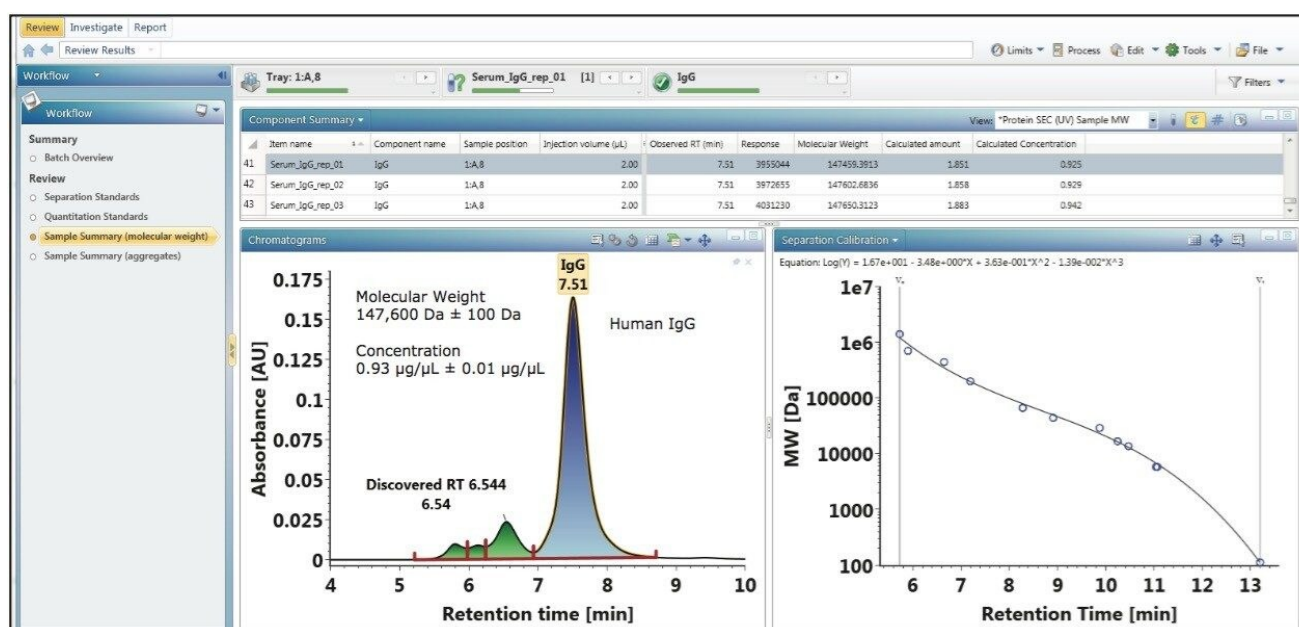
Review Investigate Report

Review Results

Limits Process Edit Tools File

Workflow

Tray: 1:A,8

Serum_IgG_rep_01 [1]

IgG

Filters

Workflow

Summary

Batch Overview

Review

Separation Standards

Quantitation Standards

Sample Summary (molecular weight)

Sample Summary (aggregates)

Component Summary

View: *Protein SEC (UV) Sample MW

| | Item name | Component name | Sample position | Injection volume (µL) | Observed RT (min) | Response | Molecular Weight | Calculated amount | Calculated Concentration |
|---|---|---|---|---|---|---|---|---|---|
| 41 | Serum_IgG_rep_01 | IgG | 1:A,8 | 2.00 | 7.51 | 3955044 | 147459.3913 | 1.851 | 0.925 |
| 42 | Serum_IgG_rep_02 | IgG | 1:A,8 | 2.00 | 7.51 | 3972655 | 147602.6836 | 1.858 | 0.929 |
| 43 | Serum_IgG_rep_03 | IgG | 1:A,8 | 2.00 | 7.51 | 4031230 | 147650.3123 | 1.883 | 0.942 |

Chromatograms

IgG
7.51

Molecular Weight
147,600 Da ± 100 Da

Concentration
0.93 µg/µL ± 0.01 µg/µL

Human IgG

Discovered RT 6.544
6.54

Absorbance [AU]

0.175
0.15
0.125
0.1
0.075
0.05
0.025
0

4 5 6 7 8 9 10

Retention time [min]

Separation Calibration

Equation: Log(Y) = 1.67e+001 - 3.48e+000*X + 3.63e-001*X^2 - 1.39e-002*X^3

V₀

Vₜ

MW [Da]

1e7
1e6
100000
10000
1000
100

6 7 8 9 10 11 12 13

Retention Time [min]